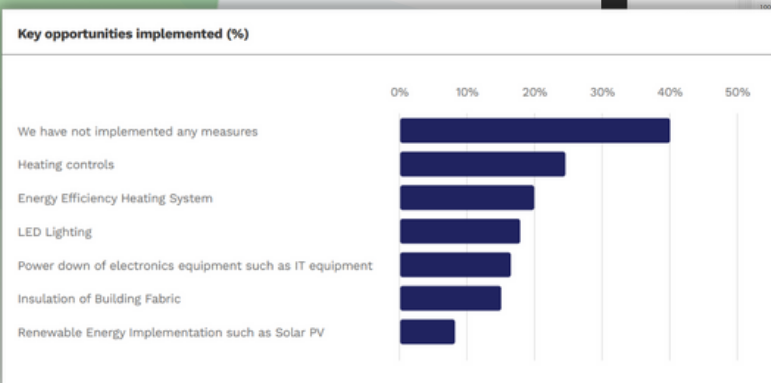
Key opportunities implemented (%)

0% 10% 20% 30% 40% 50%

We have not implemented any measures

Heating controls

Energy Efficiency Heating System

LED Lighting

Power down of electronics equipment such as IT equipment

Insulation of Building Fabric

Renewable Energy Implementation such as Solar PV